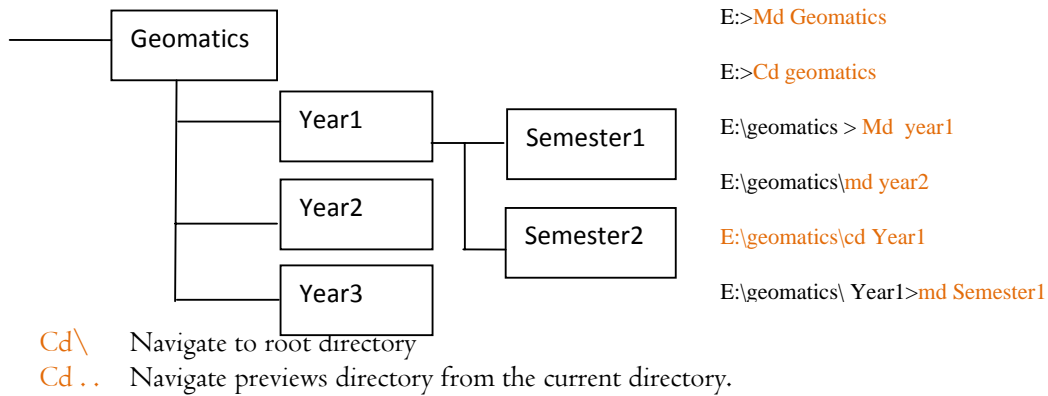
Geomatics

Year1

Year2

Year3

Semester1

Semester2

E:>Md Geomatics

E:>Cd geomatics

E:\geomatics > Md year1

E:\geomatics\md year2

E:\geomatics\cd Year1

E:\geomatics\ Year1>md Semester1

Cd\ Navigate to root directory

Cd . . Navigate previews directory from the current directory.